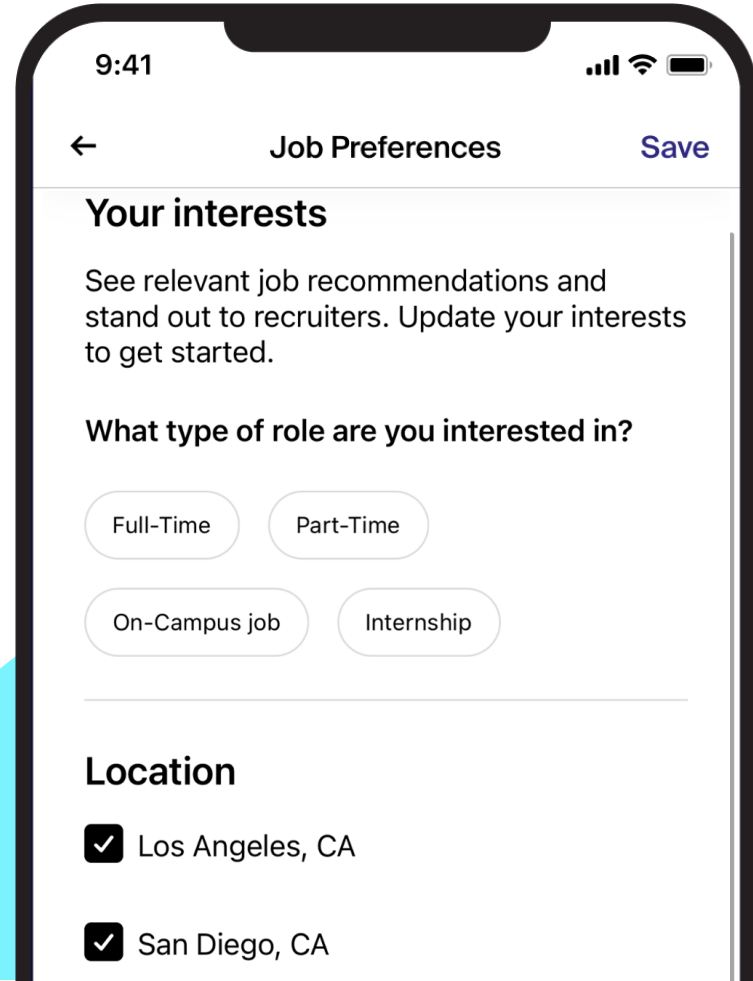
9:41

←

Job Preferences

Save

Your interests

See relevant job recommendations and stand out to recruiters. Update your interests to get started.

What type of role are you interested in?

Full-Time

Part-Time

On-Campus job

Internship

Location

Los Angeles, CA

San Diego, CA